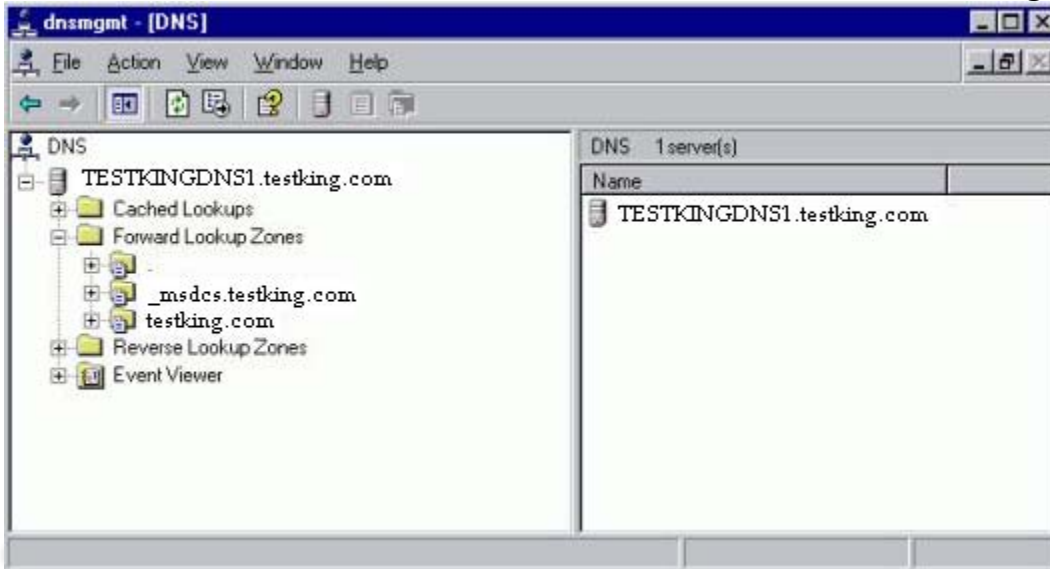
dnsmgmt - [DNS]

File Action View Window Help

DNS
TESTKINGDNS1.testking.com
Cached Lookups
Forward Lookup Zones
.
_msdcs.testking.com
testking.com
Reverse Lookup Zones
Event Viewer

DNS 1 server(s)
Name
TESTKINGDNS1.testking.com